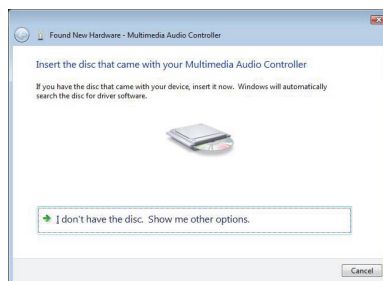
Found New Hardware - Multimedia Audio Controller

Insert the disc that came with your Multimedia Audio Controller

If you have the disc that came with your device, insert it now. Windows will automatically search the disc for driver software.

I don't have the disc. Show me other options.

Cancel